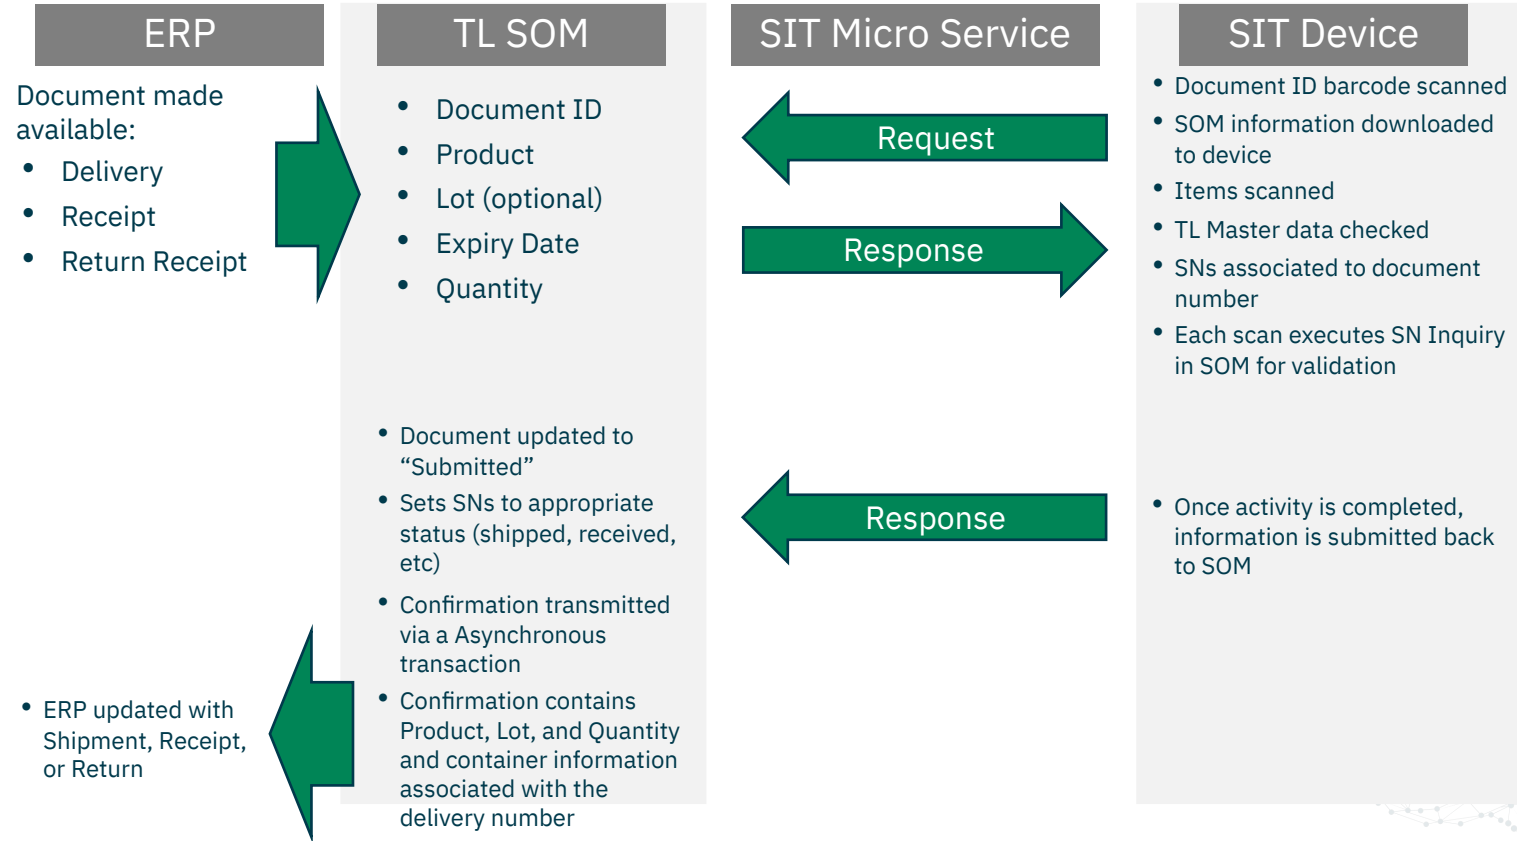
ERP

Document made available:
- Delivery
- Receipt
- Return Receipt

- ERP updated with Shipment, Receipt, or Return

TL SOM

- Document ID
- Product
- Lot (optional)
- Expiry Date
- Quantity

- Document updated to “Submitted”
- Sets SNs to appropriate status (shipped, received, etc)
- Confirmation transmitted via a Asynchronous transaction
- Confirmation contains Product, Lot, and Quantity and container information associated with the delivery number

SIT Micro Service

Request

Response

Response

SIT Device

- Document ID barcode scanned
- SOM information downloaded to device
- Items scanned
- TL Master data checked
- SNs associated to document number
- Each scan executes SN Inquiry in SOM for validation

- Once activity is completed, information is submitted back to SOM